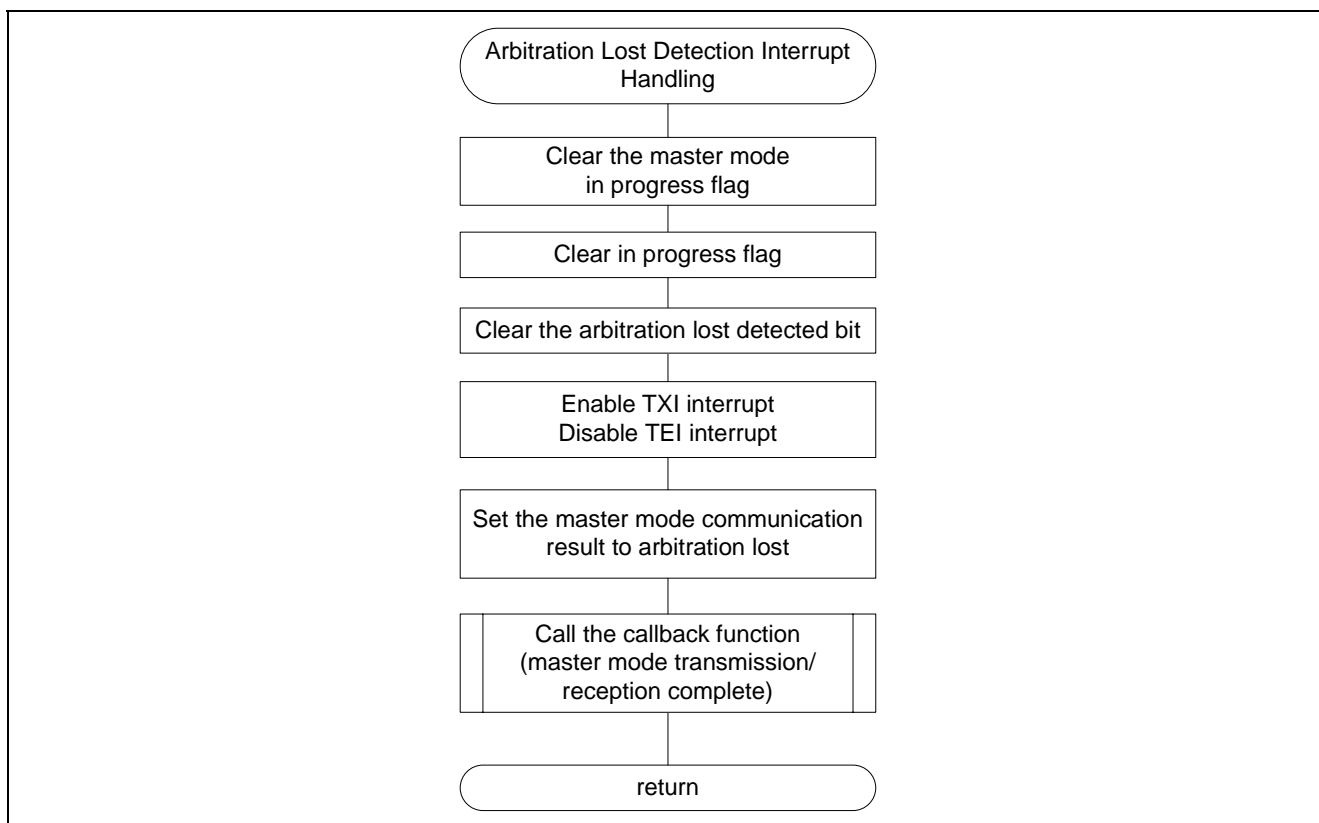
Arbitration Lost Detection Interrupt Handling

Clear the master mode in progress flag

Clear in progress flag

Clear the arbitration lost detected bit

Enable TXI interrupt
Disable TEI interrupt

Set the master mode communication result to arbitration lost

Call the callback function (master mode transmission/ reception complete)

return